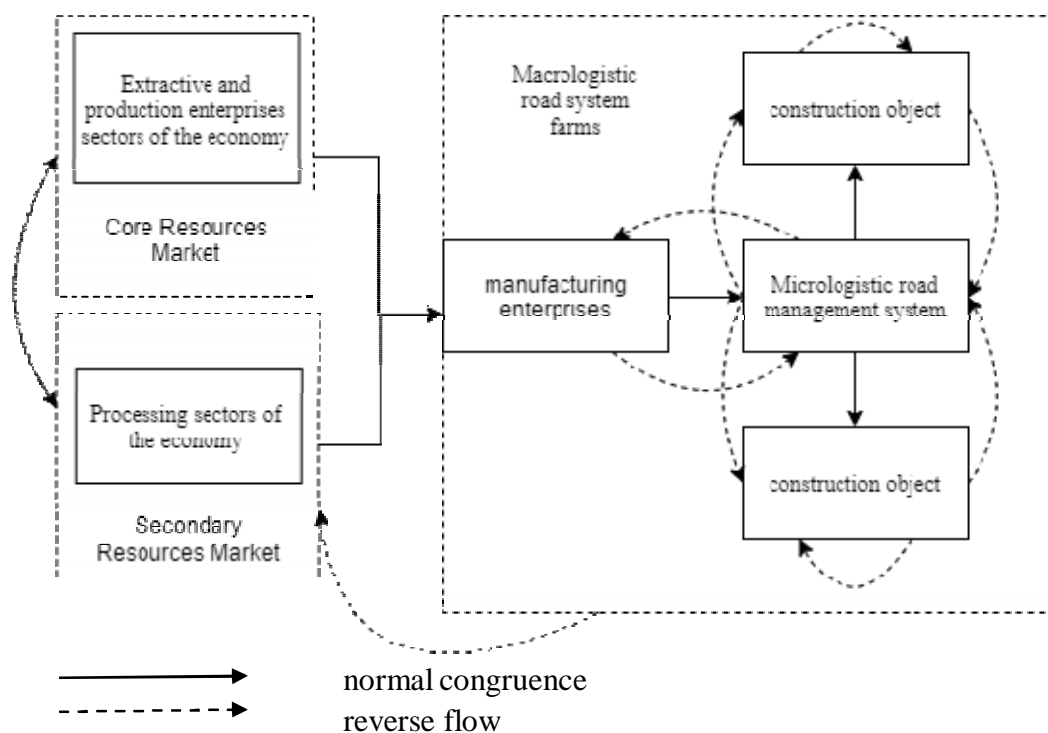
Extractive and production enterprises sectors of the economy

Core Resources Market

Processing sectors of the economy

Secondary Resources Market

Macrologistic road system farms

manufacturing enterprises

construction object

Micrologistic road management system

construction object

normal congruence

reverse flow